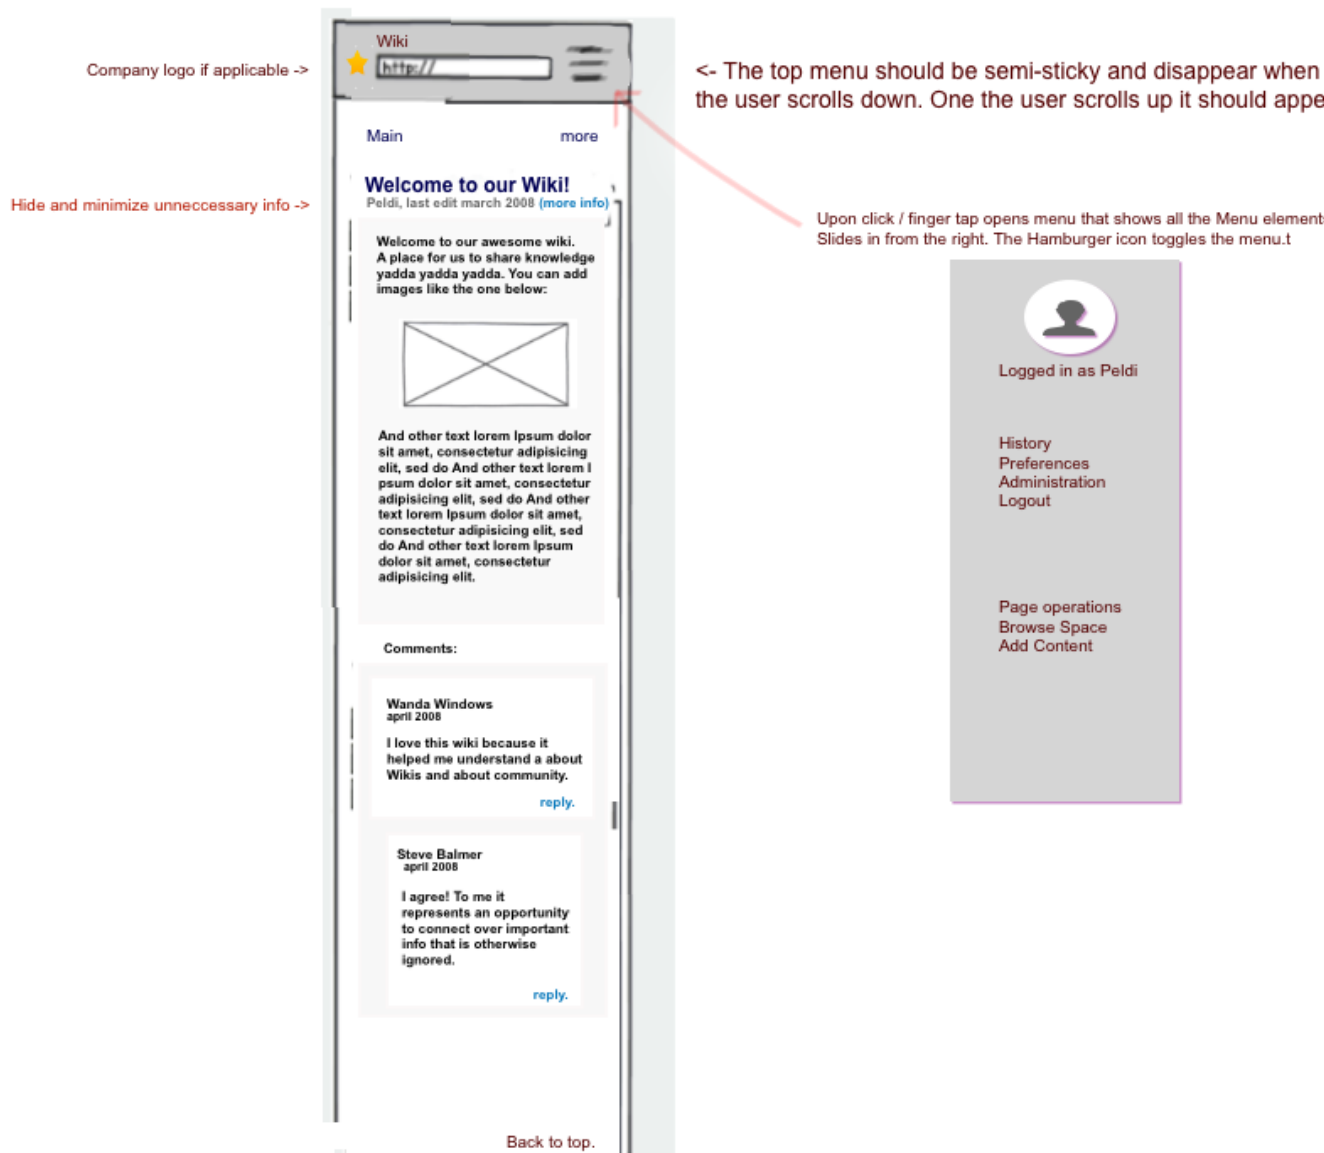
Company logo if applicable ->

Wiki

http://

<- The top menu should be semi-sticky and disappear when the user scrolls down. One the user scrolls up it should appe

Main

more

Hide and minimize unneccessary info ->

Welcome to our Wiki!

Peldi, last edit march 2008 (more info)

Upon click / finger tap opens menu that shows all the Menu element Slides in from the right. The Hamburger icon toggles the menu.t

Welcome to our awesome wiki. A place for us to share knowledge yadda yadda yadda. You can add images like the one below:

And other text lorem Ipsum dolor sit amet, consectetur adipisicing elit, sed do And other text lorem I psum dolor sit amet, consectetur adipisicing elit, sed do And other text lorem Ipsum dolor sit amet, consectetur adipisicing elit, sed do And other text lorem Ipsum dolor sit amet, consectetur adipisicing elit.

Comments:

Wanda Windows
april 2008

I love this wiki because it helped me understand a about Wikis and about community.

reply.

Steve Balmer
april 2008

I agree! To me it represents an opportunity to connect over important info that is otherwise ignored.

reply.

Back to top.

Logged in as Peldi

History
Preferences
Administration
Logout

Page operations
Browse Space
Add Content